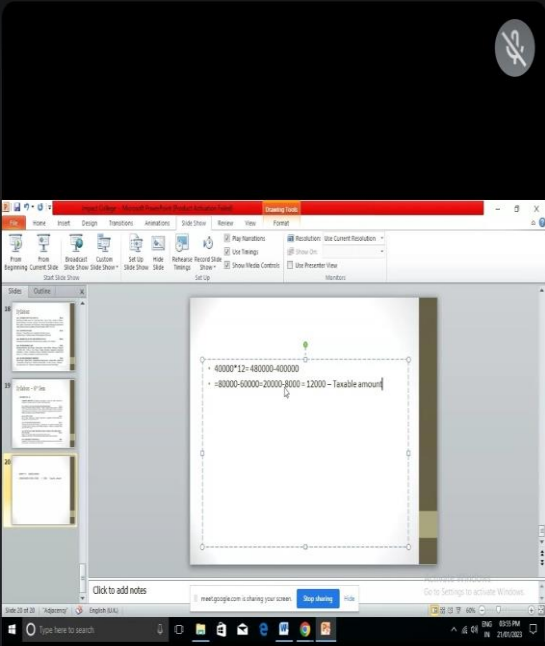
Impact College - Microsoft PowerPoint (Product Activation Failed)
Drawing Tools

File Home Insert Design Transitions Animations Slide Show Review View Format

From Beginning
From Current Slide
Broadcast Slide Show
Custom Slide Show
Start Slide Show
Set Up Slide Show
Hide Slide
Rehearse Timings
Record Slide Show
Play Narrations
Use Timings
Show Media Controls
Set Up
Resolution: Use Current Resolution
Show On:
Use Presenter View
Monitors

Slides Outline

18
19 Syllabus – 8th Sem
20

• 40000*12= 480000-400000
• =80000-60000=20000-8000 = 12000 – Taxable amount

Click to add notes

meet.google.com is sharing your screen. Stop sharing Hide

Activate Windows
Go to Settings to activate Windows.

Slide 20 of 20 "Adjacency" English (U.K.) 60%

Type here to search

ENG IN 03:55 PM 21/01/2023